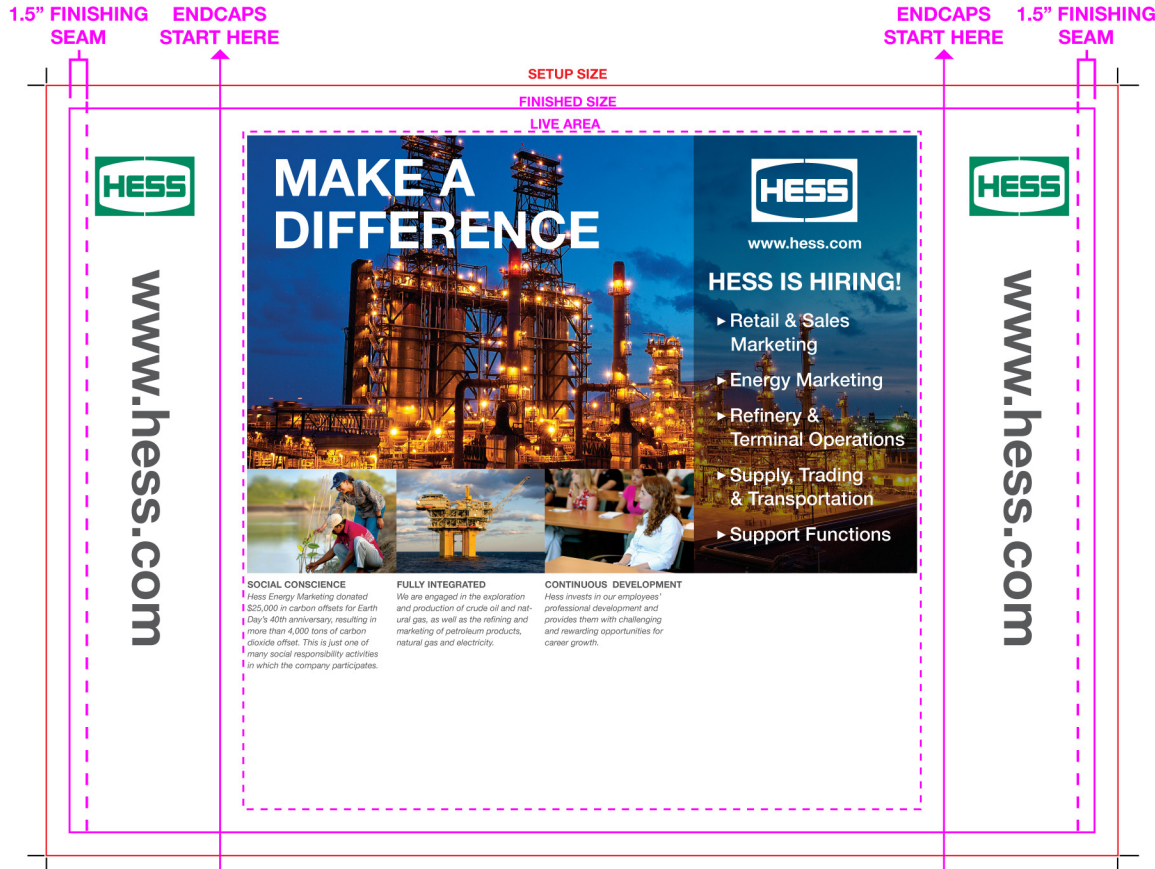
1.5" FINISHING SEAM

ENDCAPS START HERE

ENDCAPS START HERE

1.5" FINISHING SEAM

SETUP SIZE

FINISHED SIZE

LIVE AREA

HESS

www.hess.com

MAKE A DIFFERENCE

HESS

www.hess.com

HESS IS HIRING!

▸ Retail & Sales Marketing

▸ Energy Marketing

▸ Refinery & Terminal Operations

▸ Supply, Trading & Transportation

▸ Support Functions

SOCIAL CONSCIENCE
Hess Energy Marketing donated $25,000 in carbon offsets for Earth Day's 40th anniversary, resulting in more than 4,000 tons of carbon dioxide offset. This is just one of many social responsibility activities in which the company participates.

FULLY INTEGRATED
We are engaged in the exploration and production of crude oil and natural gas, as well as the refining and marketing of petroleum products, natural gas and electricity.

CONTINUOUS DEVELOPMENT
Hess invests in our employees' professional development and provides them with challenging and rewarding opportunities for career growth.

HESS

www.hess.com